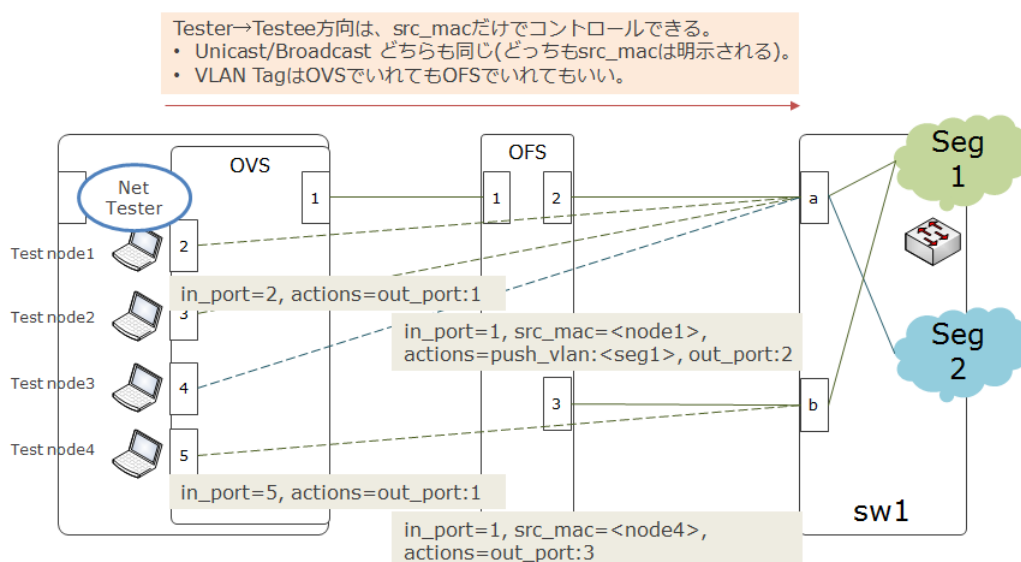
Tester→Testee方向は、src_macだけでコントロールできる。
• Unicast/Broadcast どちらも同じ(どっちもsrc_macは明示される)。
• VLAN TagはOVSでいれてもOFSでいれてもいい。

OVS

Net Tester

1

2

3

4

5

Test node1

Test node2

Test node3

Test node4

OFS

1

2

3

a

b

Seg 1

Seg 2

sw1

in_port=2, actions=out_port:1

in_port=1, src_mac=<node1>, actions=push_vlan:<seg1>, out_port:2

in_port=5, actions=out_port:1

in_port=1, src_mac=<node4>, actions=out_port:3